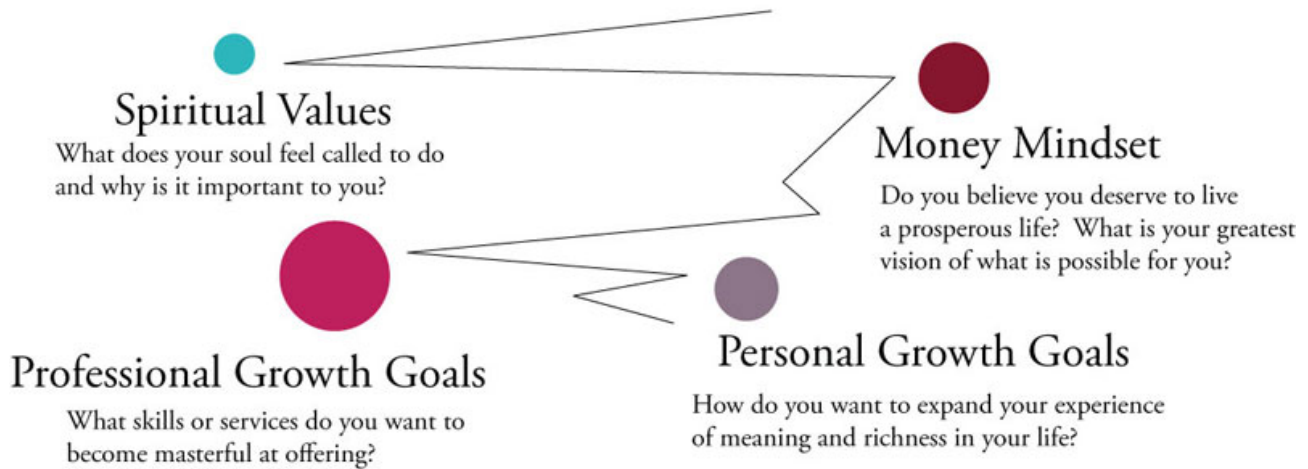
Spiritual Values
What does your soul feel called to do and why is it important to you?

Money Mindset
Do you believe you deserve to live a prosperous life? What is your greatest vision of what is possible for you?

Professional Growth Goals
What skills or services do you want to become masterful at offering?

Personal Growth Goals
How do you want to expand your experience of meaning and richness in your life?